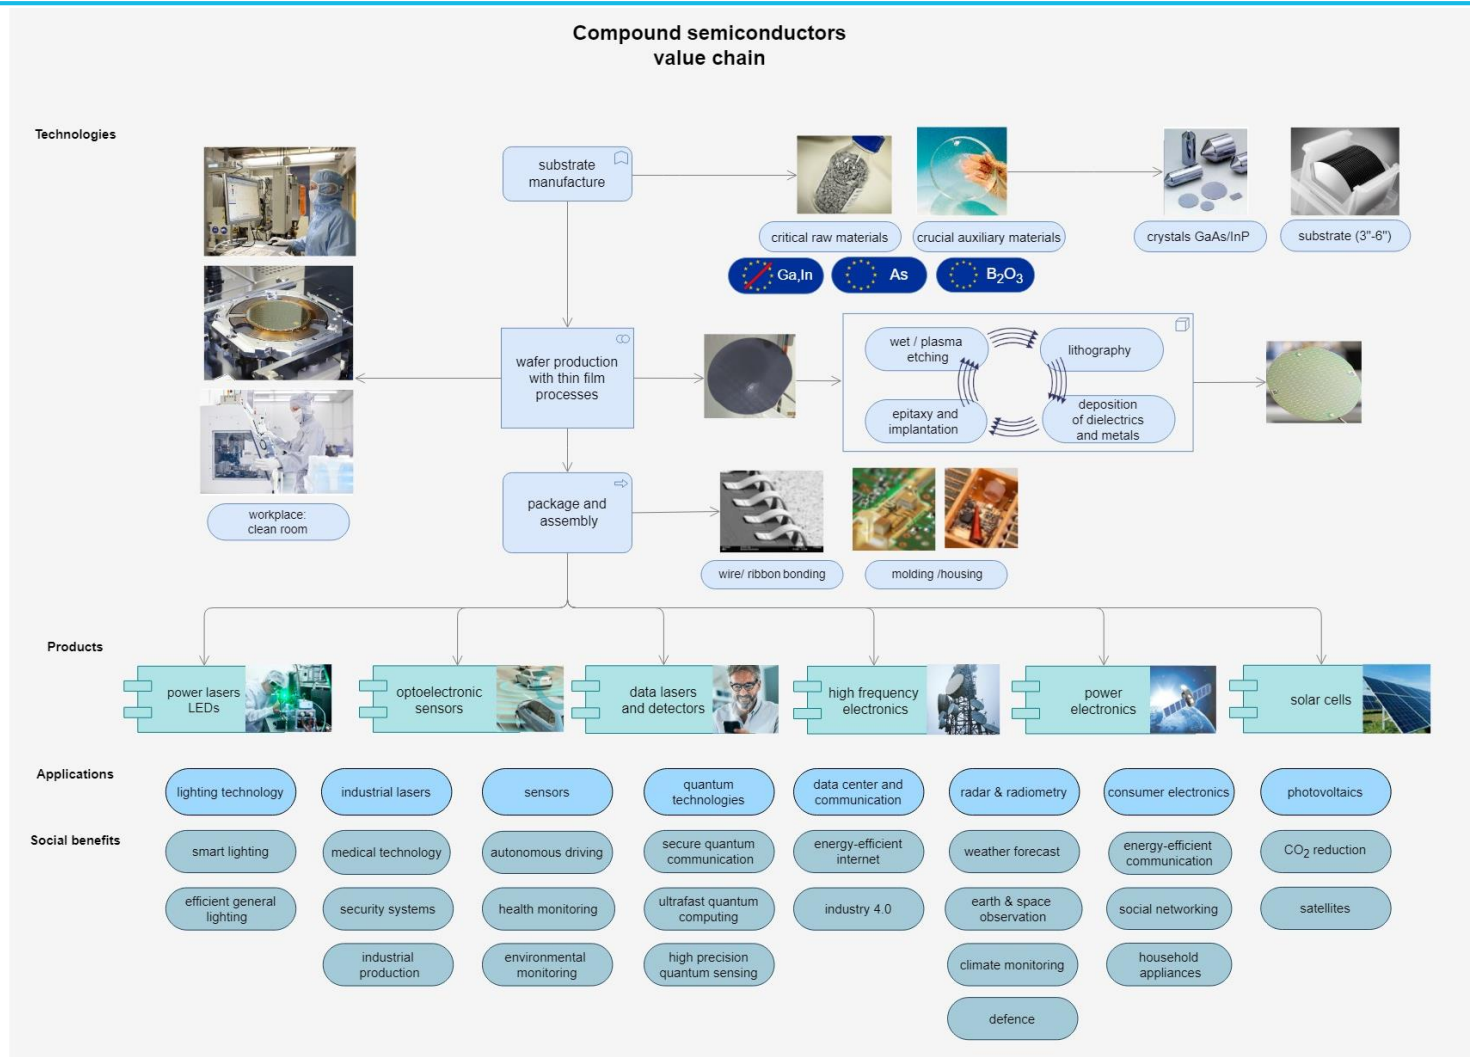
Compound semiconductors
value chain

Technologies

substrate manufacture

critical raw materials

crucial auxiliary materials

crystals GaAs/InP

substrate (3"-6")

Ga,In

As

$B_2O_3$

wafer production with thin film processes

wet / plasma etching

lithography

epitaxy and implantation

deposition of dielectrics and metals

workplace: clean room

package and assembly

wire/ ribbon bonding

molding /housing

Products

power lasers LEDs

optoelectronic sensors

data lasers and detectors

high frequency electronics

power electronics

solar cells

Applications

lighting technology

industrial lasers

sensors

quantum technologies

data center and communication

radar & radiometry

consumer electronics

photovoltaics

Social benefits

smart lighting

medical technology

autonomous driving

secure quantum communication

energy-efficient internet

weather forecast

energy-efficient communication

$CO_2$ reduction

efficient general lighting

security systems

health monitoring

ultrafast quantum computing

industry 4.0

earth & space observation

social networking

satellites

industrial production

environmental monitoring

high precision quantum sensing

climate monitoring

household appliances

defence